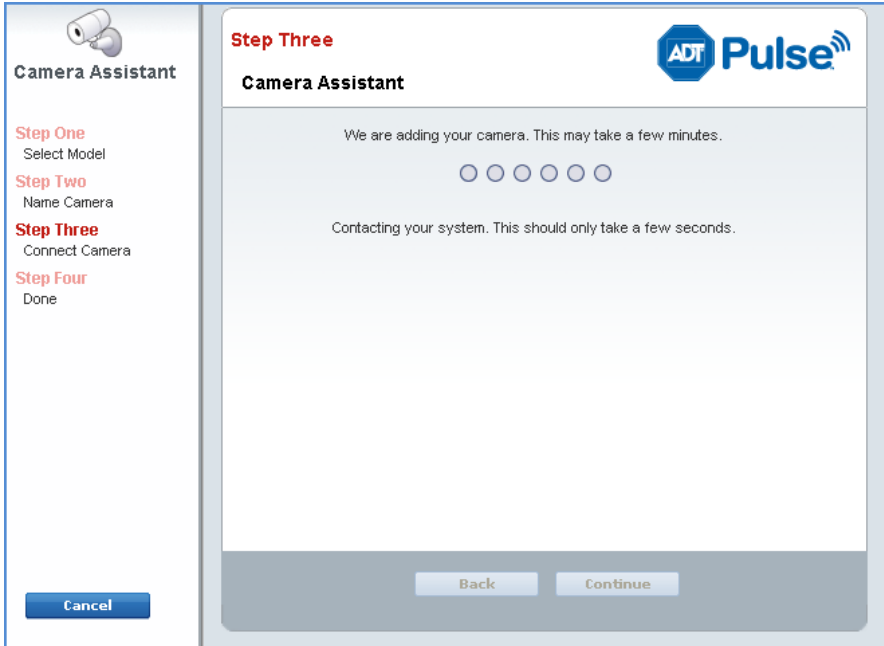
Camera Assistant

Step One
Select Model
Step Two
Name Camera
Step Three
Connect Camera
Step Four
Done

Cancel

Step Three

ADT Pulse

Camera Assistant

We are adding your camera. This may take a few minutes.

Contacting your system. This should only take a few seconds.

Back

Continue